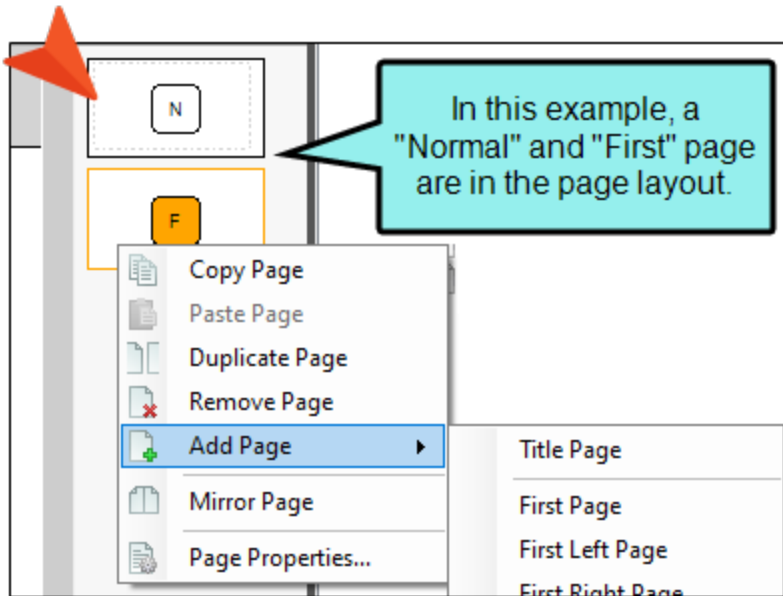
N

F

In this example, a "Normal" and "First" page are in the page layout.

Copy Page
Paste Page
Duplicate Page
Remove Page
Add Page
Mirror Page
Page Properties...

Title Page
First Page
First Left Page
First Right Page